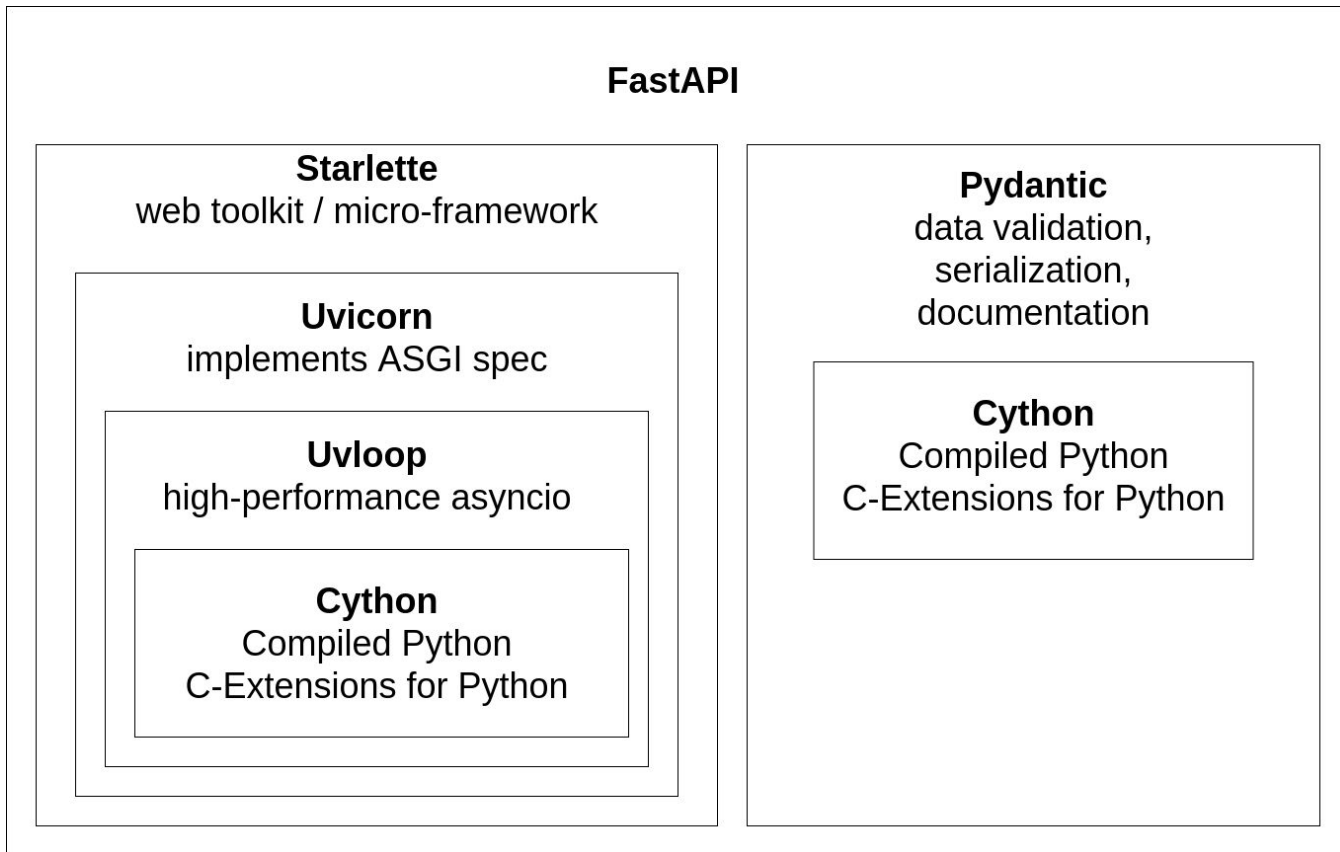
FastAPI

Starlette
web toolkit / micro-framework

Uvicorn
implements ASGI spec

Uvloop
high-performance asyncio

Cython
Compiled Python
C-Extensions for Python

Pydantic
data validation,
serialization,
documentation

Cython
Compiled Python
C-Extensions for Python